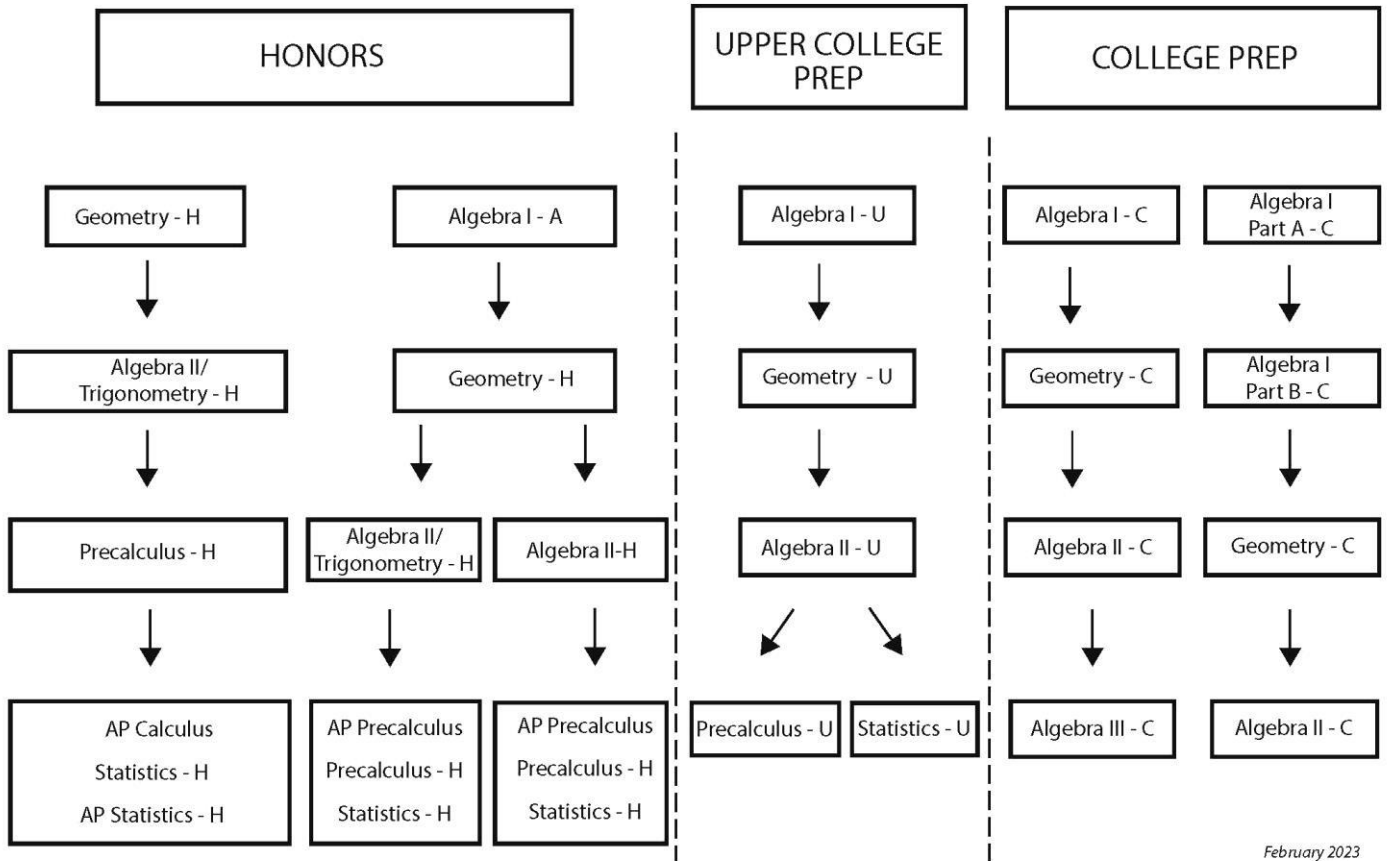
HONORS

UPPER COLLEGE PREP

COLLEGE PREP

Geometry - H

Algebra I - A

Algebra I - U

Algebra I - C

Algebra I Part A - C

Algebra II/ Trigonometry - H

Geometry - H

Geometry - U

Geometry - C

Algebra I Part B - C

Precalculus - H

Algebra II/ Trigonometry - H

Algebra II-H

Algebra II - U

Algebra II - C

Geometry - C

AP Calculus
Statistics - H
AP Statistics - H

AP Precalculus
Precalculus - H
Statistics - H

AP Precalculus
Precalculus - H
Statistics - H

Precalculus - U

Statistics - U

Algebra III - C

Algebra II - C

February 2023